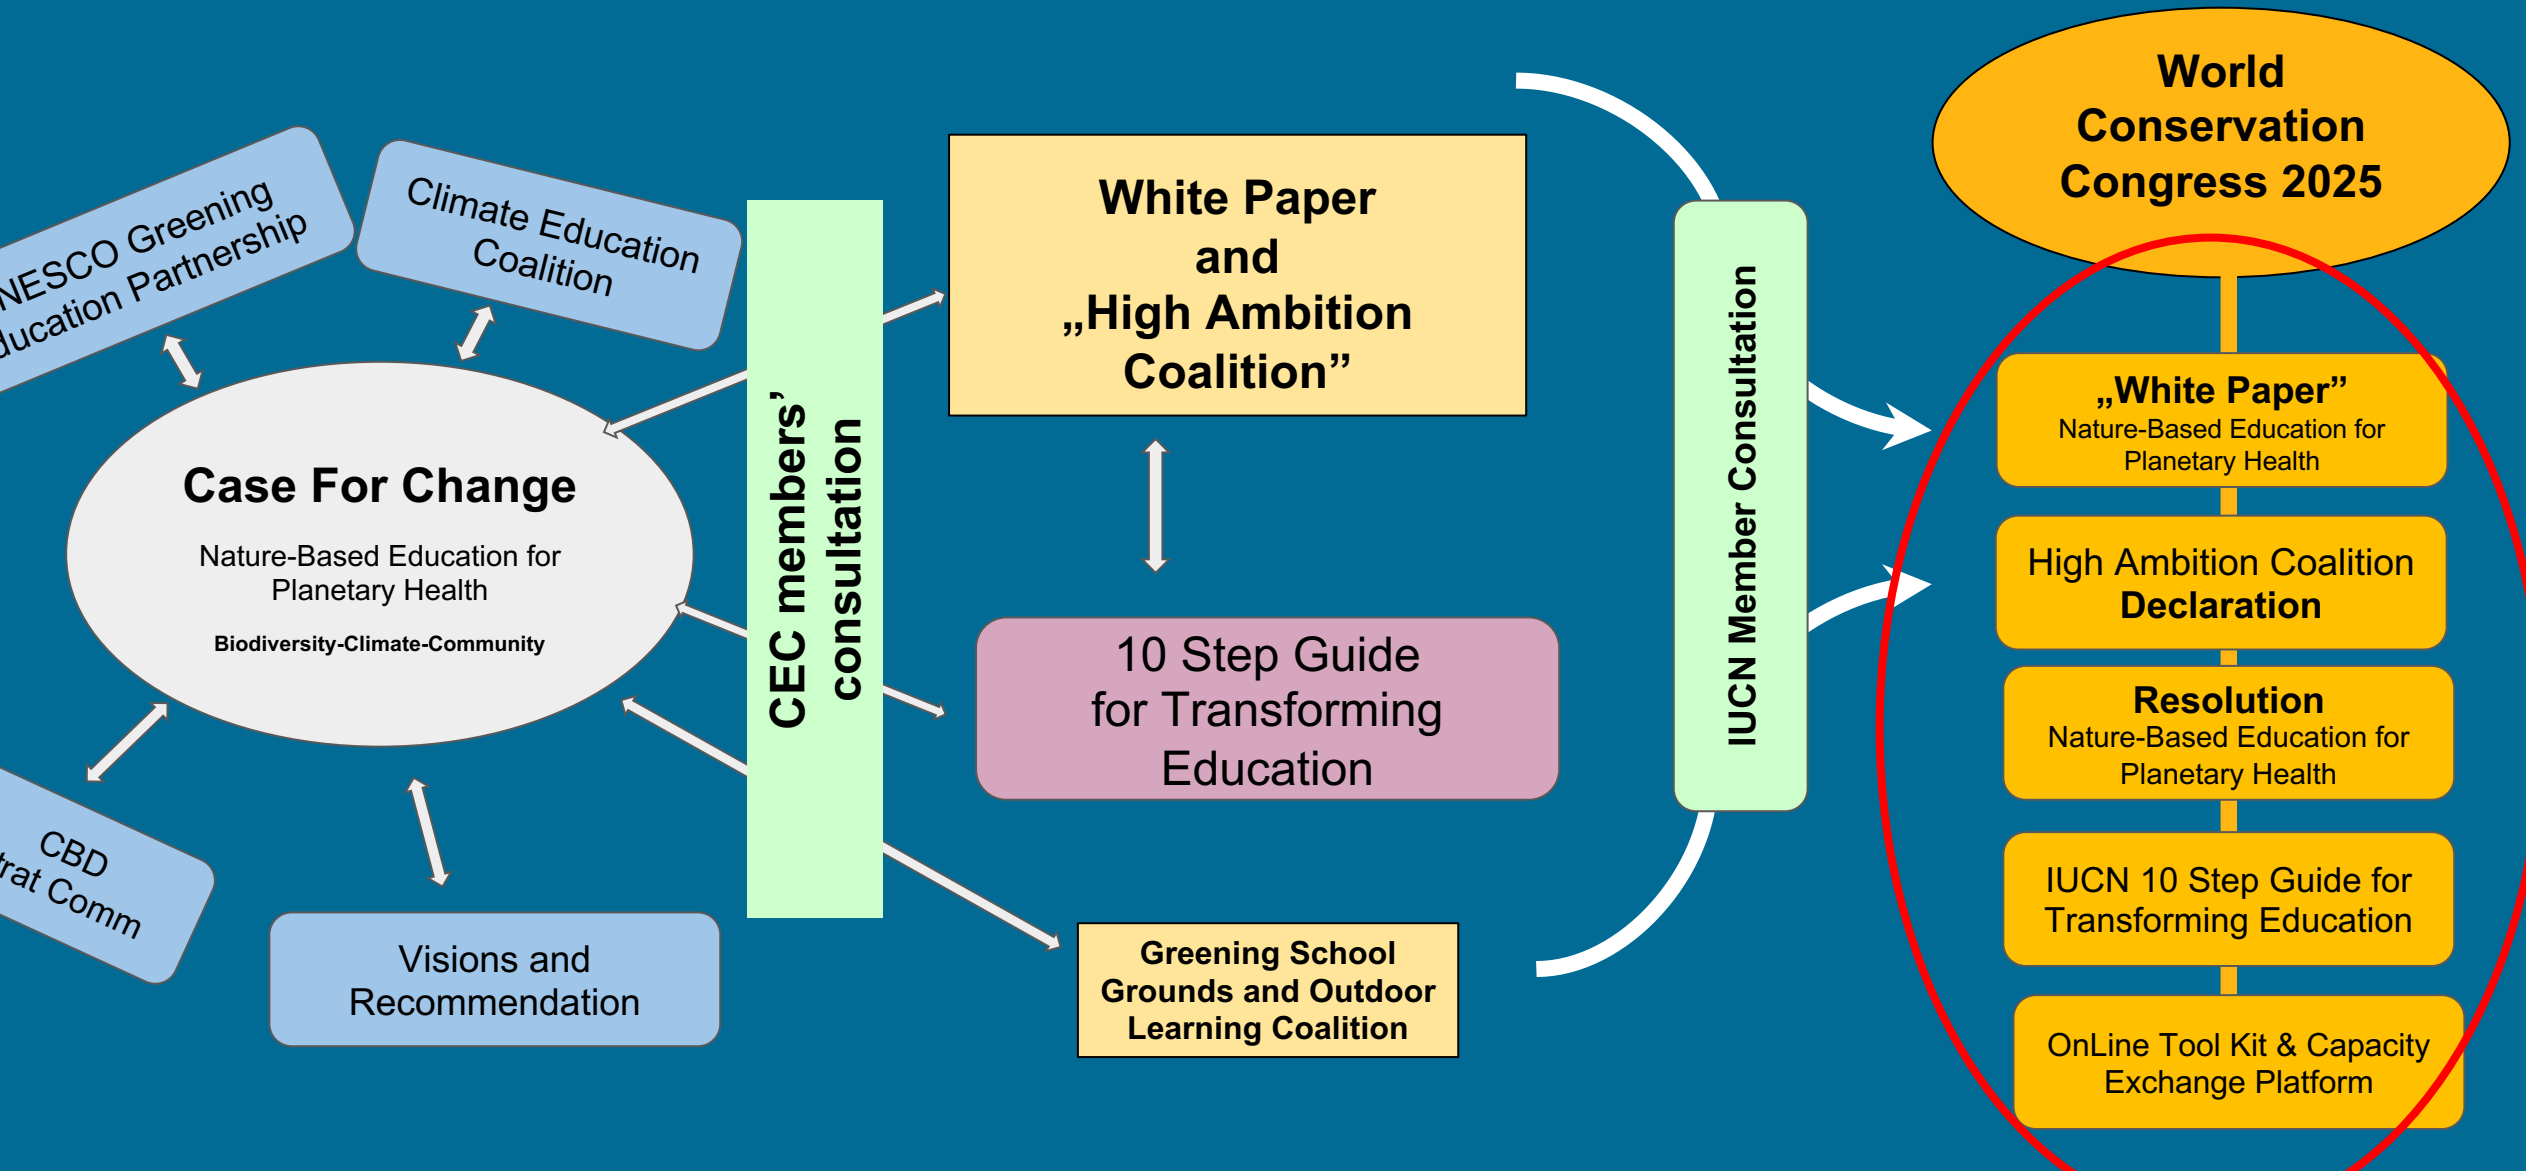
NESCO Greening
ducation Partnership

Climate Education Coalition

Case For Change

Nature-Based Education for Planetary Health

Biodiversity-Climate-Community

CBD
trat Comm

Visions and Recommendation

CEC members' consultation

White Paper and „High Ambition Coalition"

10 Step Guide for Transforming Education

Greening School Grounds and Outdoor Learning Coalition

IUCN Member Consultation

World Conservation Congress 2025

„White Paper"
Nature-Based Education for Planetary Health

High Ambition Coalition
Declaration

Resolution
Nature-Based Education for Planetary Health

IUCN 10 Step Guide for Transforming Education

OnLine Tool Kit & Capacity Exchange Platform